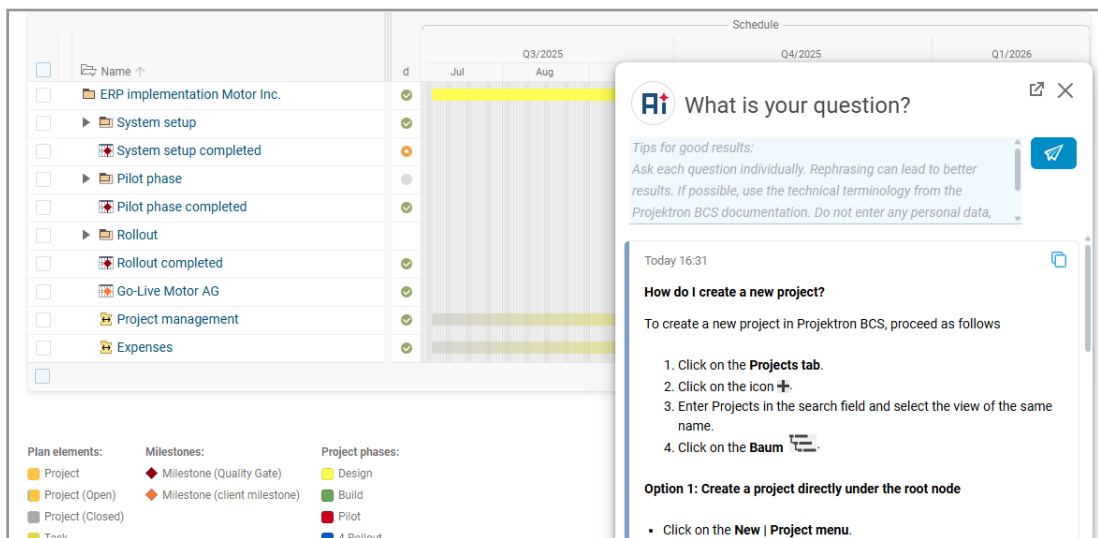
Schedule

Name ↑

d

Q3/2025

Q4/2025

Q1/2026

Jul

Aug

ERP implementation Motor Inc.

System setup

System setup completed

Pilot phase

Pilot phase completed

Rollout

Rollout completed

Go-Live Motor AG

Project management

Expenses

What is your question?

Tips for good results:
Ask each question individually. Rephrasing can lead to better results. If possible, use the technical terminology from the Projektron BCS documentation. Do not enter any personal data,

Today 16:31

**How do I create a new project?**

To create a new project in Projektron BCS, proceed as follows

1. Click on the **Projects tab**.
2. Click on the icon ✚.
3. Enter Projects in the search field and select the view of the same name.
4. Click on the **Baum** .

**Option 1: Create a project directly under the root node**

- Click on the **New | Project menu**.

Plan elements:

Project

Project (Open)

Project (Closed)

Task

Milestones:

Milestone (Quality Gate)

Milestone (client milestone)

Project phases:

Design

Build

Pilot

4 Rollout